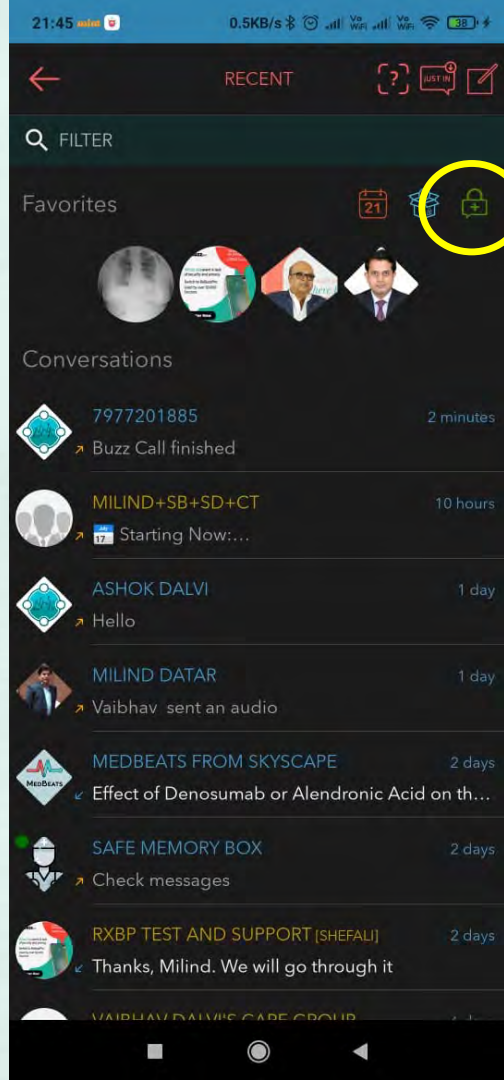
21:45

0.5KB/s Vo WiFi Vo WiFi 38

RECENT

JUST IN

FILTER

Favorites

21

Conversations

7977201885
2 minutes
Buzz Call finished

MILIND+SB+SD+CT
10 hours
Starting Now:...

ASHOK DALVI
1 day
Hello

MILIND DATAR
1 day
Vaibhav sent an audio

MEDBEATS FROM SKYSCAPE
2 days
Effect of Denosumab or Alendronic Acid on th...

SAFE MEMORY BOX
2 days
Check messages

RXBP TEST AND SUPPORT [SHEFALI]
2 days
Thanks, Milind. We will go through it

VAIBHAV DALVI'S CARE GROUP